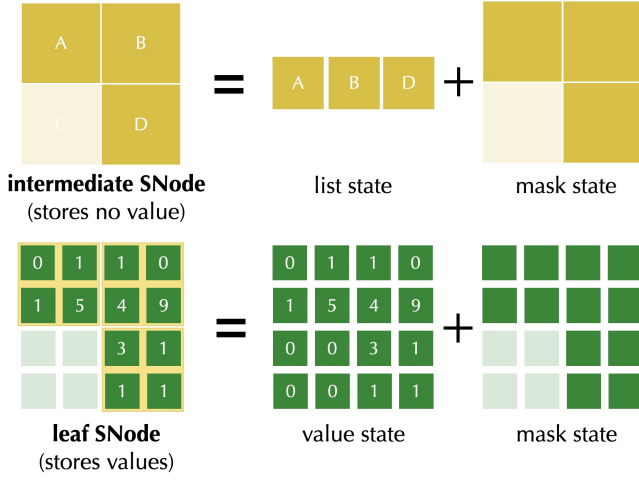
A B C D

=

A B D

+

intermediate SNode
(stores no value)

list state

mask state

| 0 | 1 | 1 | 0 |
|---|---|---|---|
| 1 | 5 | 4 | 9 |
|   |   | 3 | 1 |
|   |   | 1 | 1 |

=

| 0 | 1 | 1 | 0 |
|---|---|---|---|
| 1 | 5 | 4 | 9 |
| 0 | 0 | 3 | 1 |
| 0 | 0 | 1 | 1 |

+

leaf SNode
(stores values)

value state

mask state